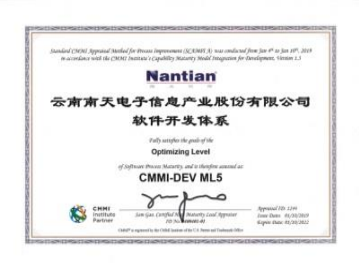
Standard CMMI Appraisal Method for Process Improvement (SCAMPI A) was conducted from Jun 9th to Jun 10th, 2019 in accordance with the CMMI Institute's Capability Maturity Model Integration for Development, Version 1.3

Nantian

云南南天电子信息产业股份有限公司
软件开发体系

Fully satisfies the goals of the

Optimizing Level

of Software Process Maturity, and is therefore assessed as

CMMI-DEV ML5

CMMI Institute Partner

Sam Gao, Certified High Maturity Lead Appraiser
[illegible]

Appraisal ID: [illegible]
Issue Date: 05/30/2019
Expire Date: 05/30/2022

CMMI® is registered in the United States Patent and Trademark Office.